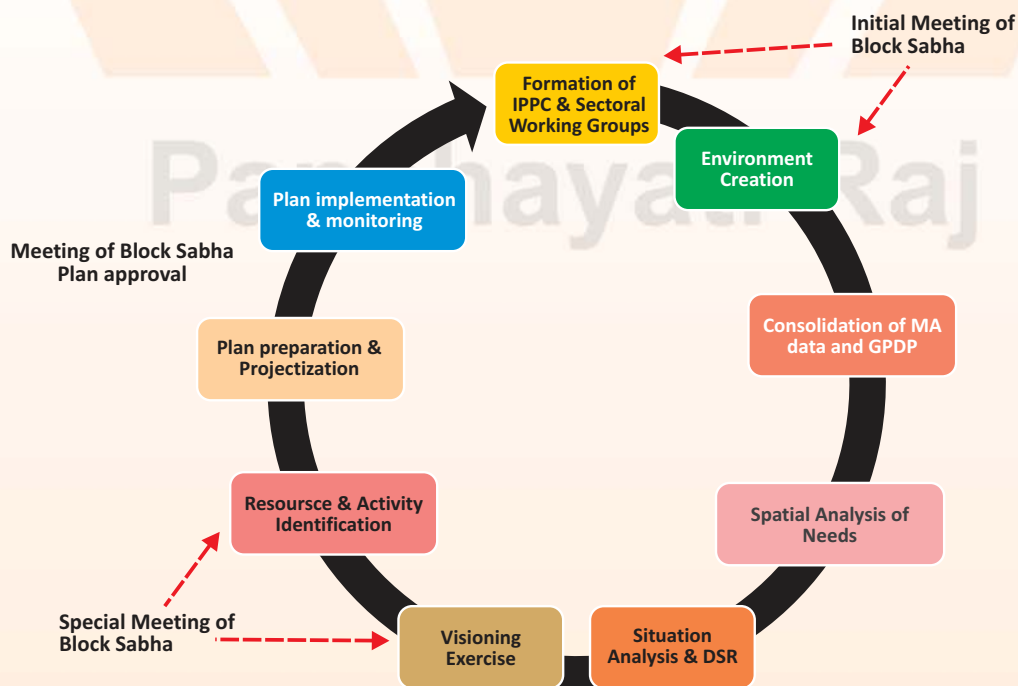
Initial Meeting of Block Sabha

Formation of IPPC & Sectoral Working Groups

Environment Creation

Consolidation of MA data and GPDP

Spatial Analysis of Needs

Situation Analysis & DSR

Visioning Exercise

Special Meeting of Block Sabha

Resoursce & Activity Identification

Plan preparation & Projectization

Meeting of Block Sabha Plan approval

Plan implementation & monitoring

Panchayati Raj